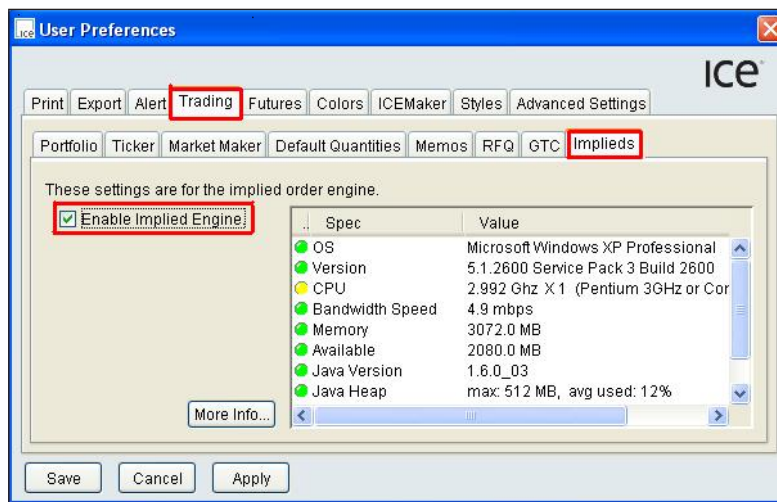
ICE User Preferences

ICE

Print | Export | Alert | Trading | Futures | Colors | ICEMaker | Styles | Advanced Settings

Portfolio | Ticker | Market Maker | Default Quantities | Memos | RFQ | GTC | Implieds

These settings are for the implied order engine.

☑ Enable Implied Engine

| .. | Spec | Value |
|---|---|---|
| | OS | Microsoft Windows XP Professional |
| | Version | 5.1.2600 Service Pack 3 Build 2600 |
| | CPU | 2.992 Ghz X 1 (Pentium 3GHz or Cor |
| | Bandwidth Speed | 4.9 mbps |
| | Memory | 3072.0 MB |
| | Available | 2080.0 MB |
| | Java Version | 1.6.0_03 |
| | Java Heap | max: 512 MB, avg used: 12% |

More Info...

Save | Cancel | Apply